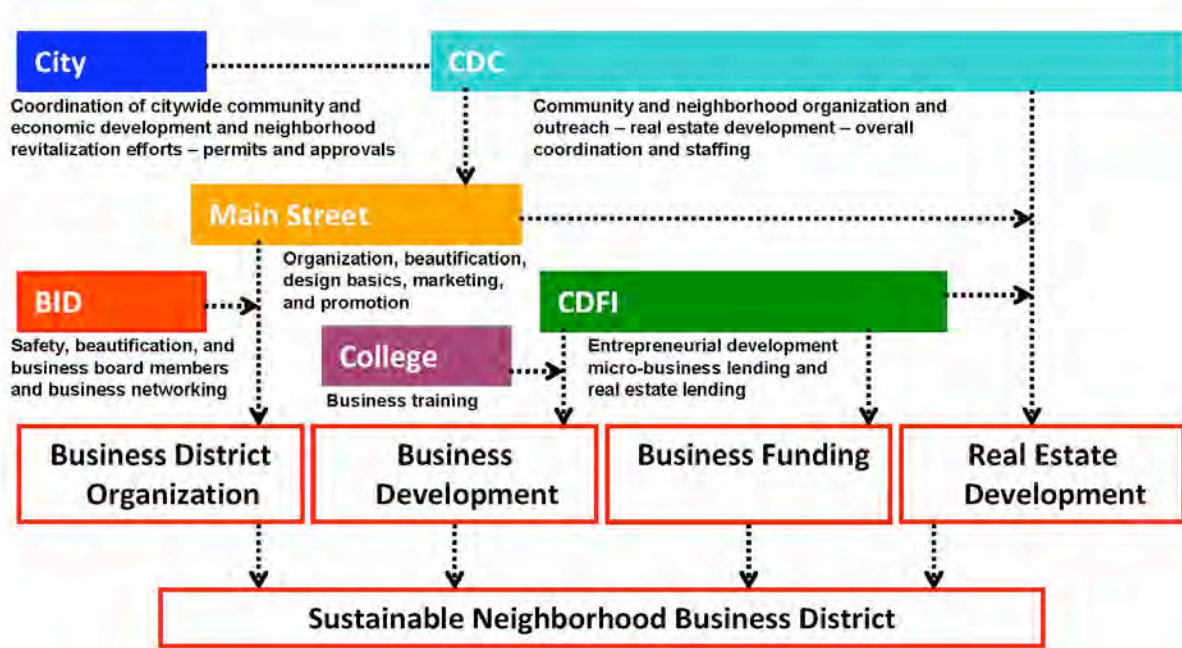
City

Coordination of citywide community and economic development and neighborhood revitalization efforts – permits and approvals

CDC

Community and neighborhood organization and outreach – real estate development – overall coordination and staffing

Main Street

Organization, beautification, design basics, marketing, and promotion

BID

Safety, beautification, and business board members and business networking

CDFI

Entrepreneurial development micro-business lending and real estate lending

College

Business training

Business District Organization

Business Development

Business Funding

Real Estate Development

Sustainable Neighborhood Business District